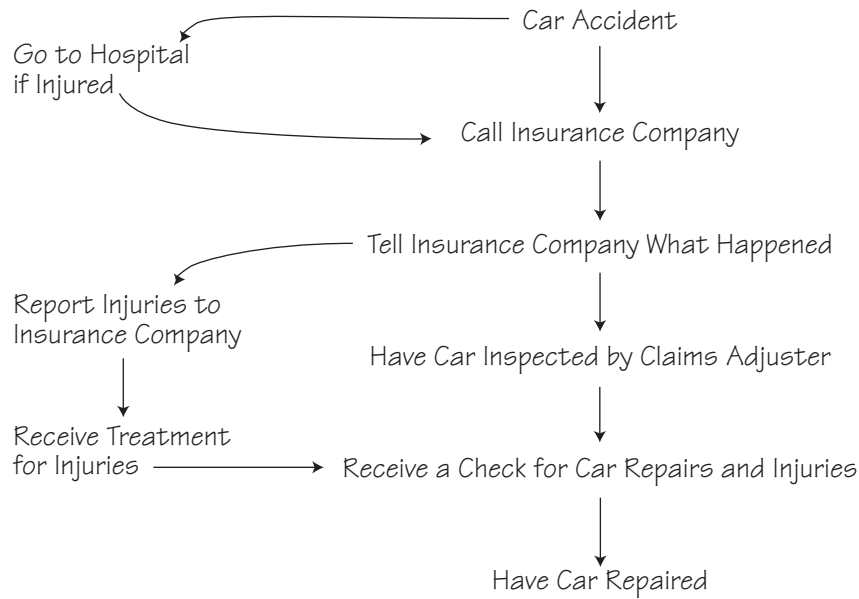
Car Accident

Go to Hospital if Injured

Call Insurance Company

Tell Insurance Company What Happened

Report Injuries to Insurance Company

Have Car Inspected by Claims Adjuster

Receive Treatment for Injuries

Receive a Check for Car Repairs and Injuries

Have Car Repaired